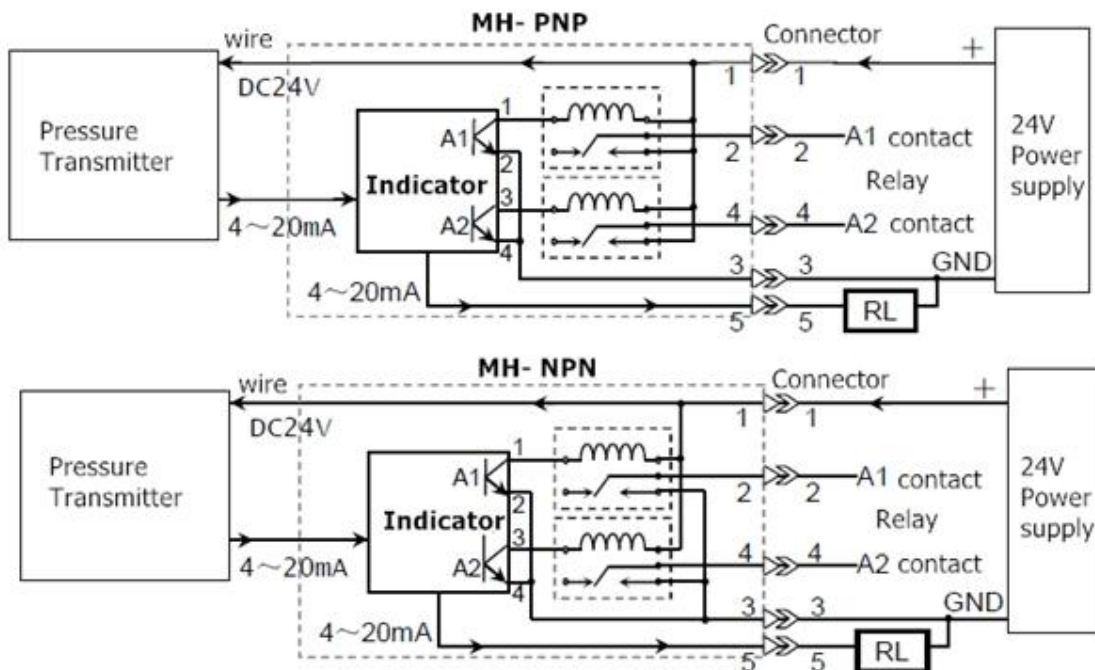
MH- PNP

wire

DC24V

Connector

+

1

1

1

Pressure Transmitter

A1

2

Indicator

3

A2

4

2

2

A1 contact

Relay

4

4

A2 contact

24V Power supply

4～20mA

3

3

GND

4～20mA

5

5

RL

MH- NPN

wire

DC24V

Connector

+

1

1

1

Pressure Transmitter

A1

2

Indicator

3

A2

4

2

2

A1 contact

Relay

4

4

A2 contact

24V Power supply

4～20mA

3

3

GND

4～20mA

5

5

RL